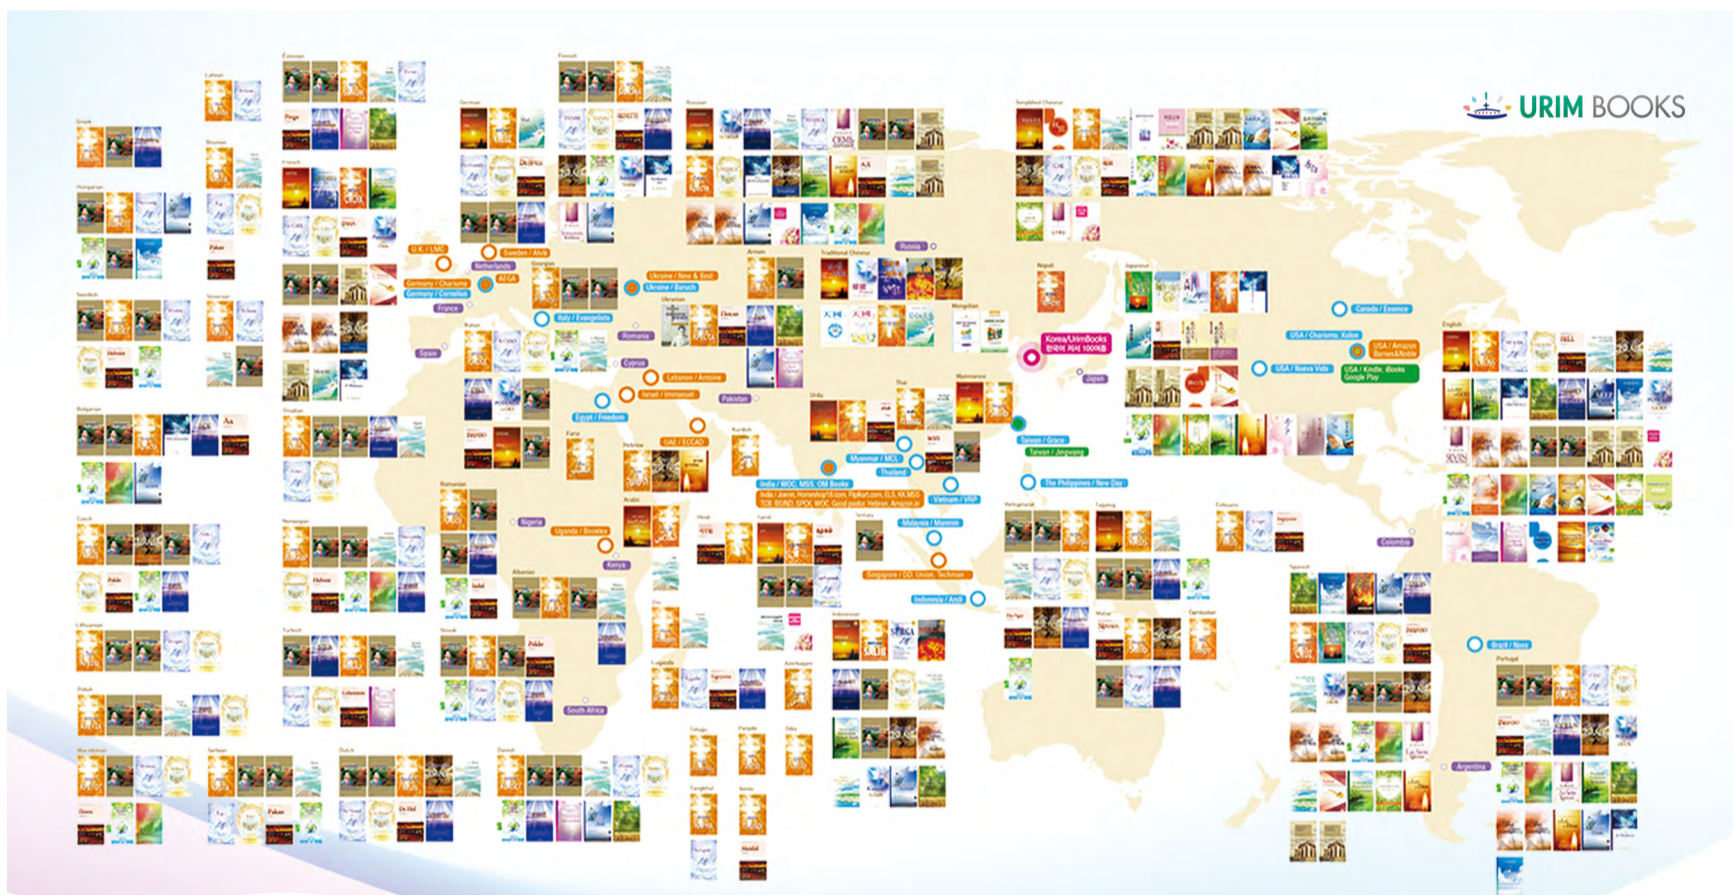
URIM BOOKS

Greek

Hungarian

Swedish

Bulgarian

Czech

Lithuanian

Polish

Macedonian

Latvian

Bosnian

Slovenian

Serbian

Estonian

French

Italian

Croatian

Romanian

Norwegian

Turkish

Dutch

Finnish

German

Georgian

Albanian

Slovak

Danish

Russian

Ukrainian

Armenian

Arabic

Hebrew

Farsi

Kurdish

Hindi

Tamil

Telugu

Tangkhul

Punjabi

Odia

Sebia

Urdu

Thai

Traditional Chinese

Mongolian

Myanmarese

Nepali

Simplified Chinese

Japanese

Vietnamese

Tagalog

Cebuano

Indonesian

Cambodian

Spanish

English

Portugal

U.K. / LMC

Sweden / Alvik

Netherlands

AEGA

Germany / Charisma

Germany / Cornelius

France

Spain

Italy / Evangelista

Romania

Cyprus

Ukraine / New & Best

Ukraine / Baruch

Russia

Lebanon / Antoine

Israel / Immanuel

Egypt / Freedom

Pakistan

UAE / ECCAD

Nigeria

Uganda / Brookes

Kenya

South Africa

India / WOC, MSS, OM Books

India / Jeevan, Homeshop18.com, Flipkart.com, G.S, KK.MSS, TCB, BSND, SPCK, WOC, Good pastor, Hebron, Amazon.in

Myanmar / MCL

Thailand

Vietnam / VSP

Malaysia / Mammin

Singapore / OD, Union, Techman

Indonesia / Andi

Taiwan / Grace

Taiwan / Jinyuang

The Philippines / New Day

Korea/UrimBooks
한국어 저서 100여 권

Japan

Canada / Essence

USA / Charisma, Xulon

USA / Nueva Vida

USA / Amazon, Barnes&Noble

USA / Kindle, iBooks, Google Play

Colombia

Brazil / Naos

Argentina